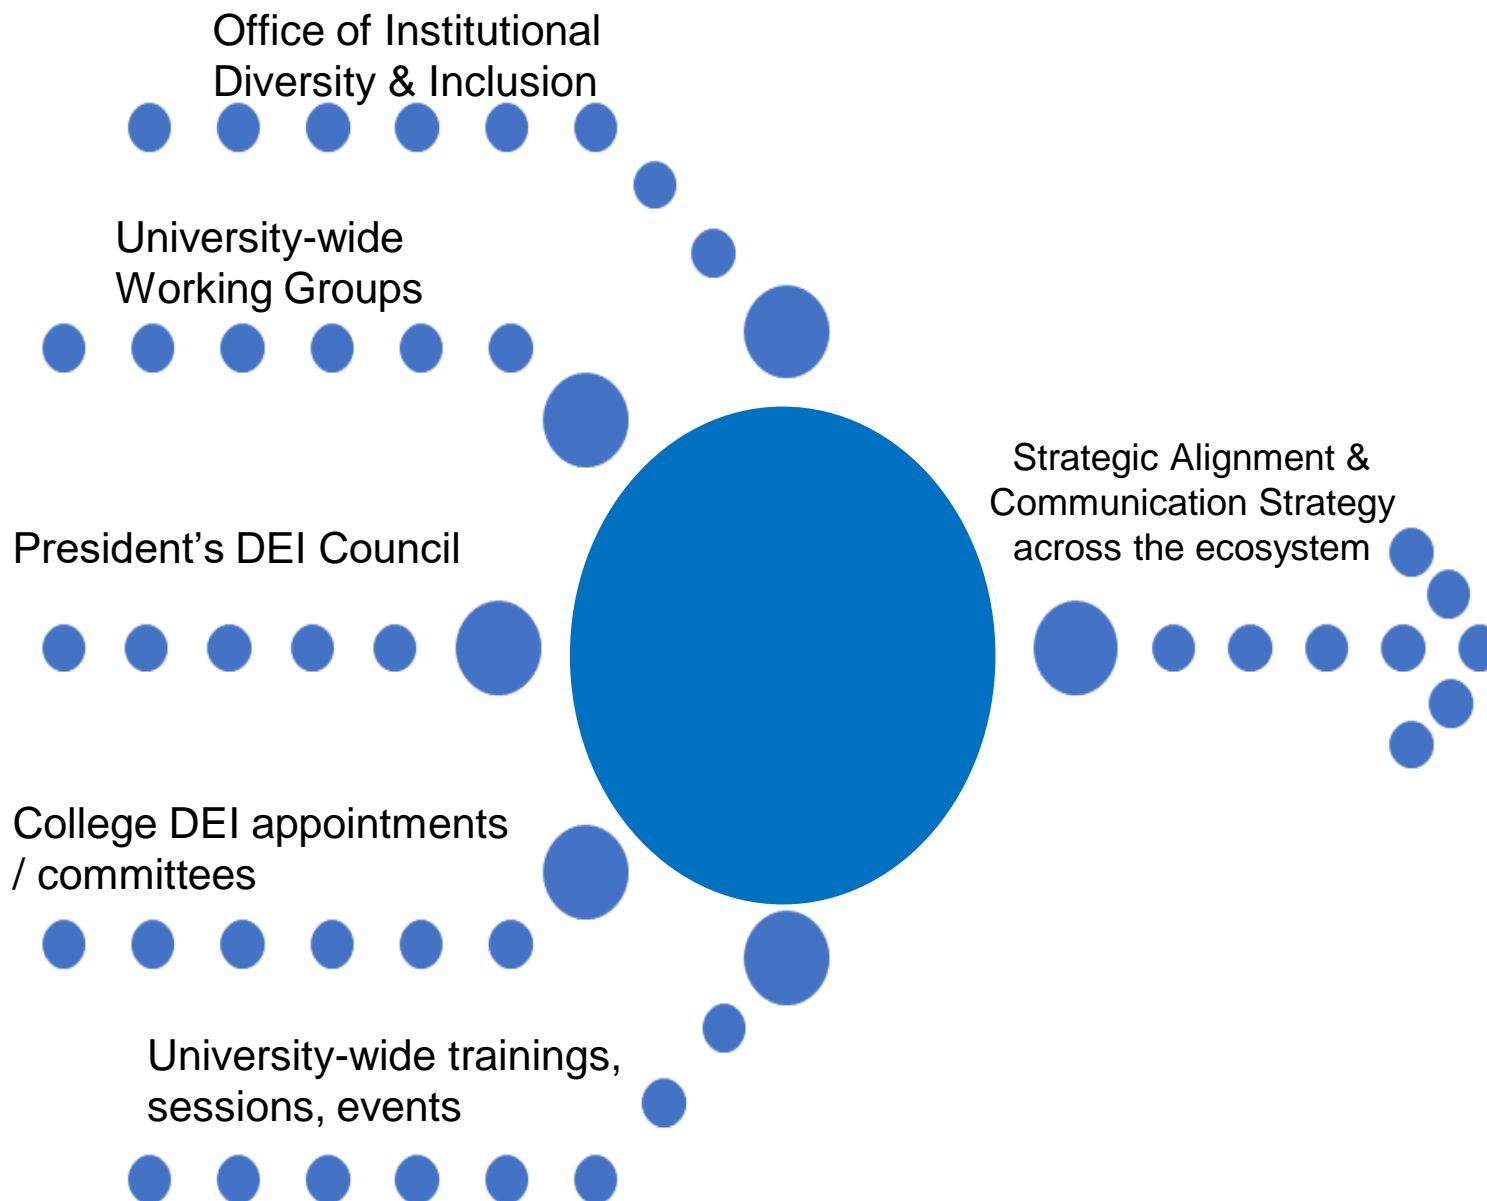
Office of Institutional Diversity & Inclusion

University-wide Working Groups

President's DEI Council

College DEI appointments / committees

University-wide trainings, sessions, events

Strategic Alignment & Communication Strategy across the ecosystem